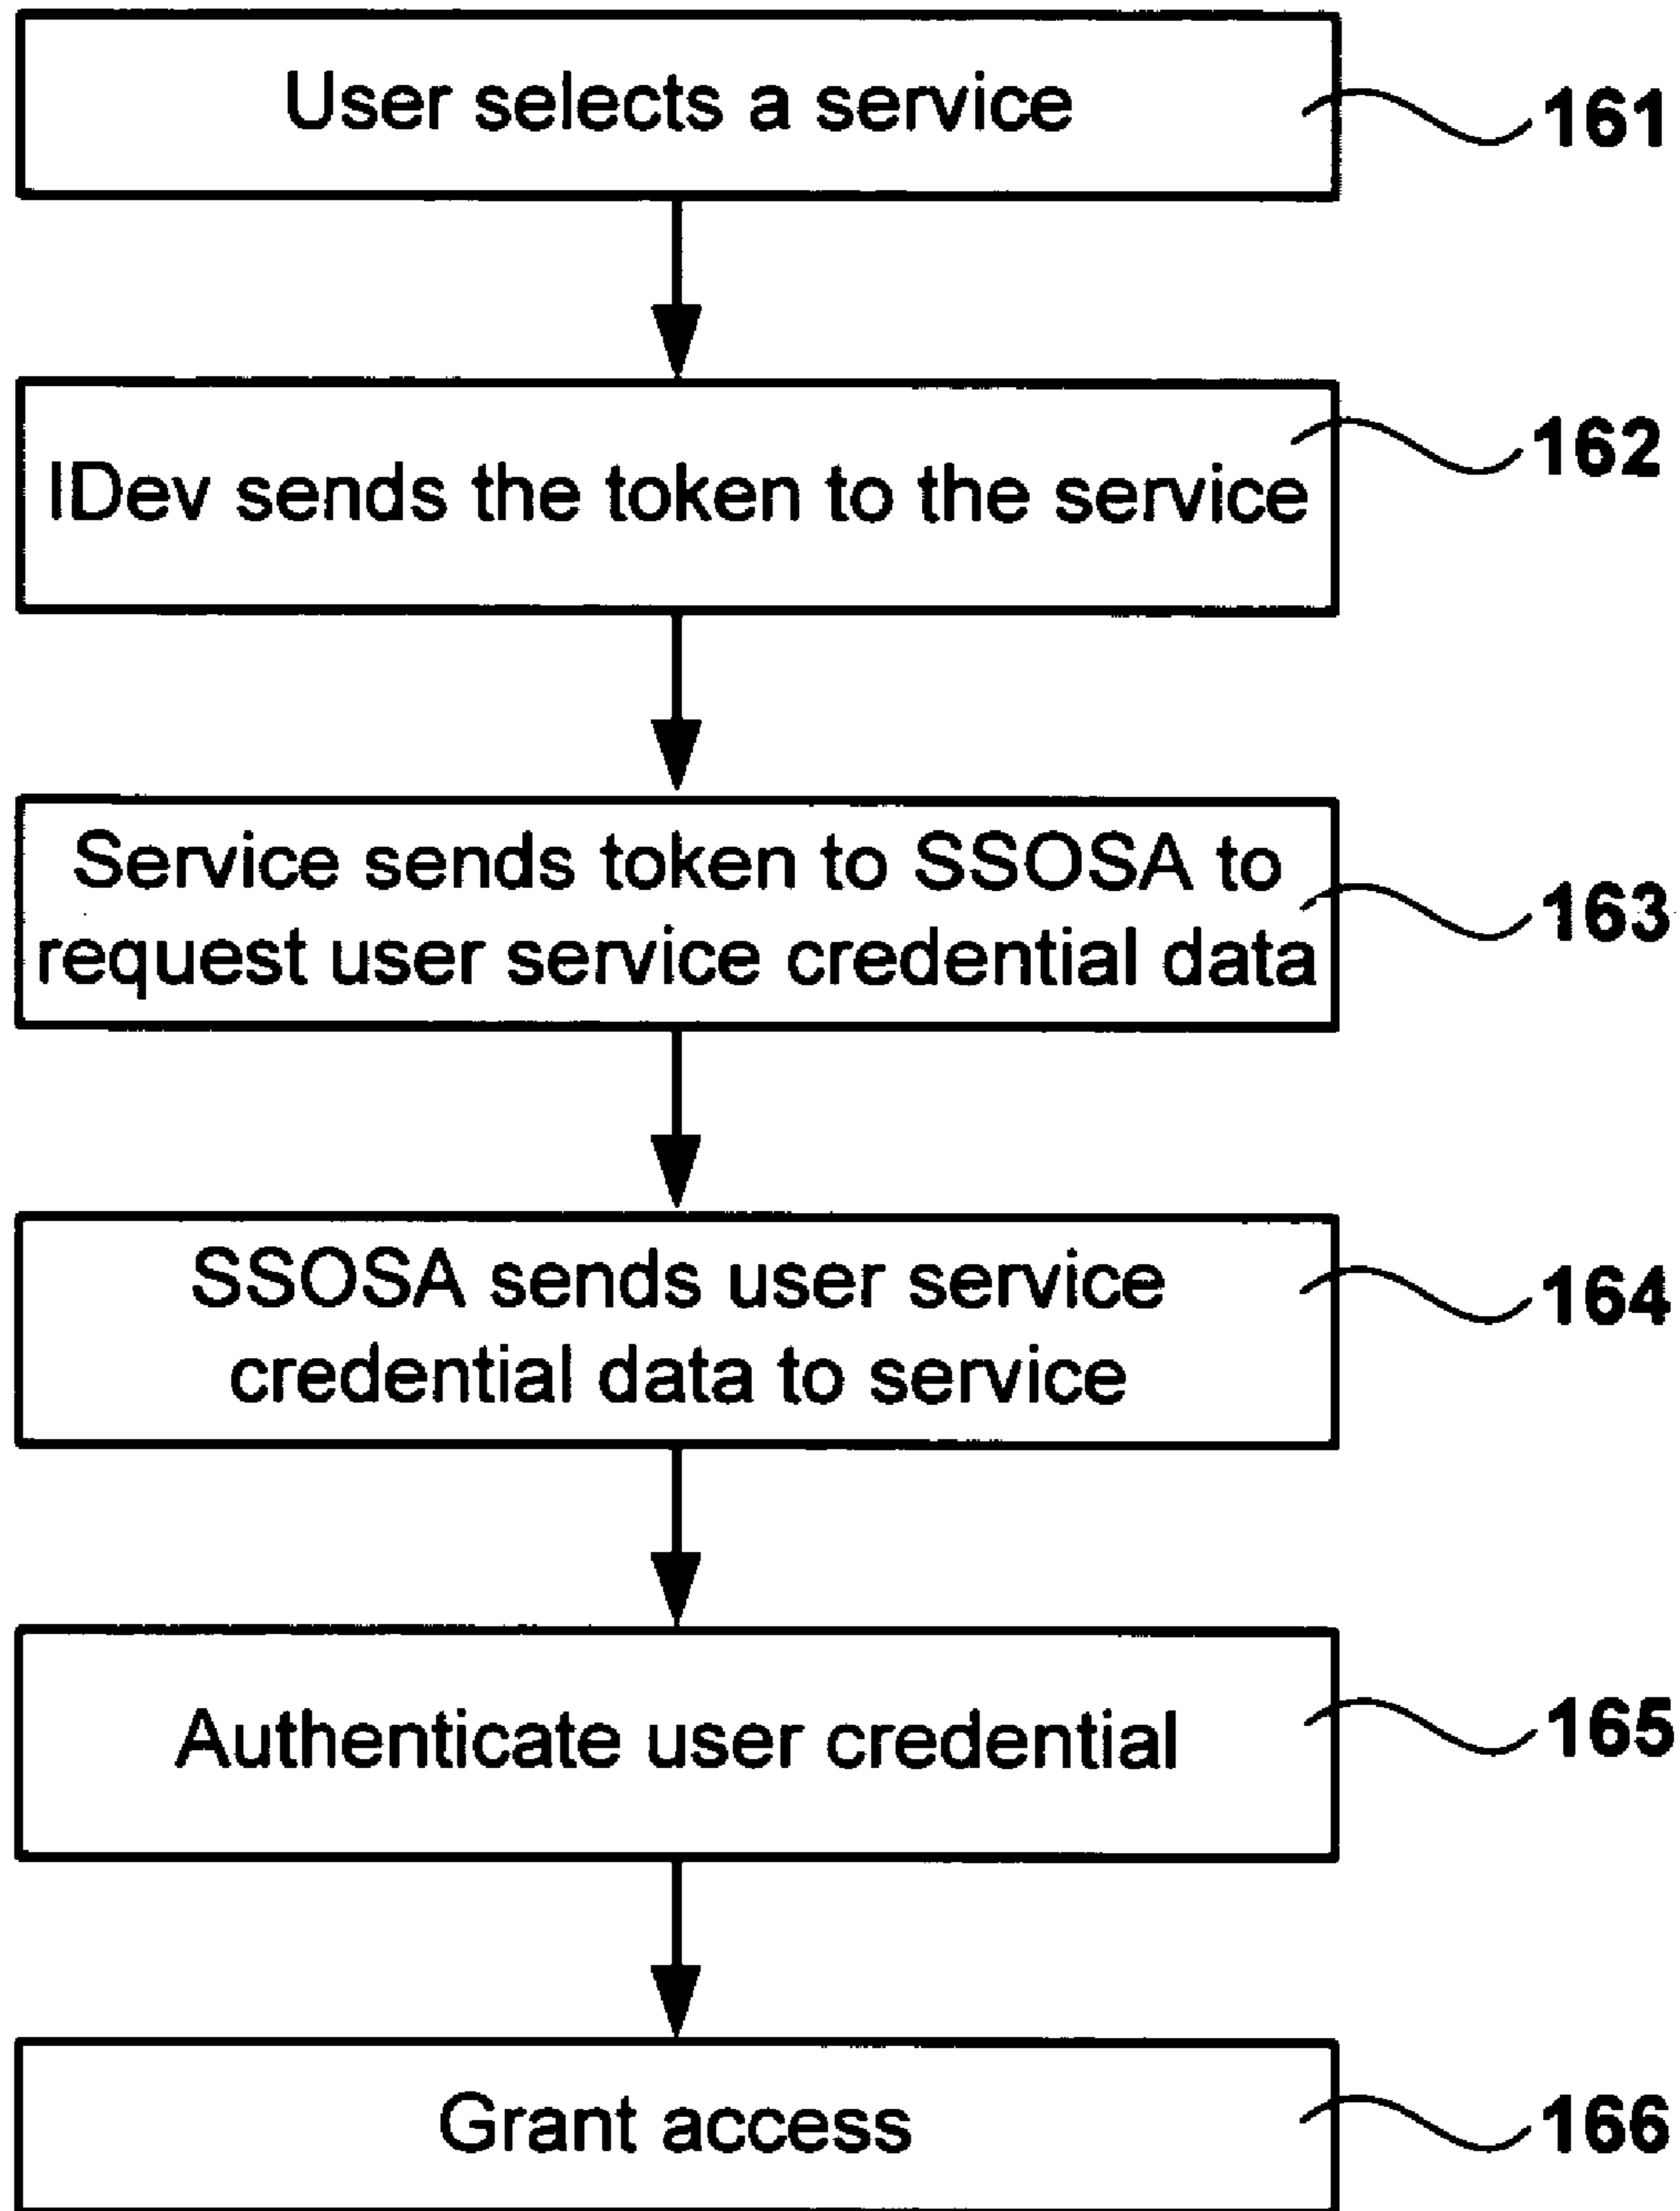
User selects a service

161

IDev sends the token to the service

162

Service sends token to SSOSA to request user service credential data

163

SSOSA sends user service credential data to service

164

Authenticate user credential

165

Grant access

166